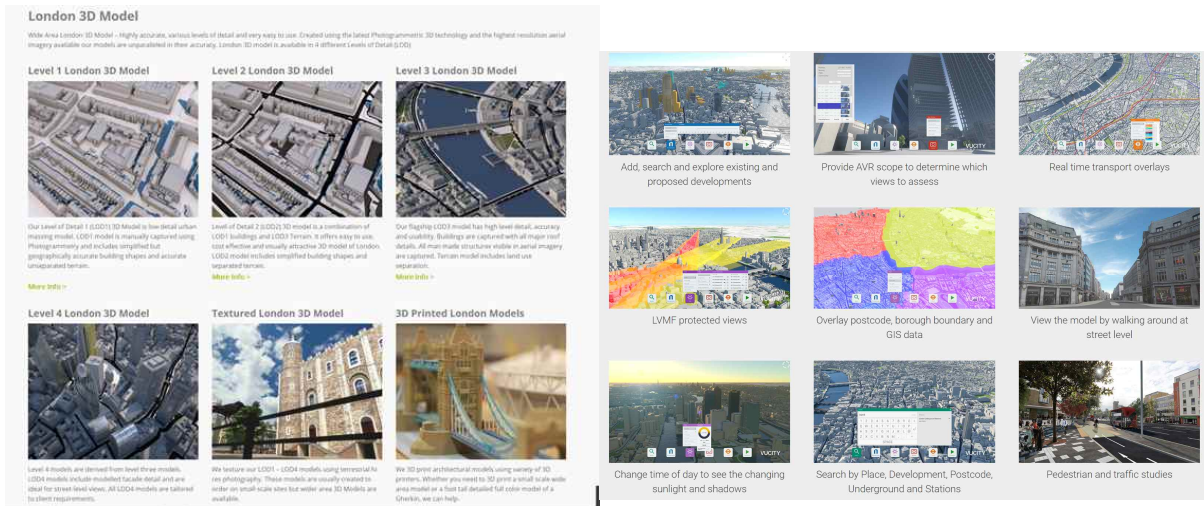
London 3D Model

Wide Area London 3D Model – Highly accurate, various levels of detail and very easy to use. Created using the latest Photogrammetric 3D technology and the highest resolution aerial imagery available our models are unparalleled in their accuracy. London 3D model is available in 4 different Levels of Detail (LOD)

Level 1 London 3D Model

Our Level of Detail 1 (LOD1) 3D Model is low detail urban massing model. LOD1 model is manually captured using Photogrammetry and includes simplified but geographically accurate building shapes and accurate unseparated terrain.

More Info >

Level 2 London 3D Model

Level of Detail 2 (LOD2) 3D Model is a combination of LOD1 buildings and LOD3 Terrain. It offers easy to use, cost effective and visually attractive 3D model of London. LOD2 model includes simplified building shapes and separated terrain.

More Info >

Level 3 London 3D Model

Our flagship LOD3 model has high level detail, accuracy and usability. Buildings are captured with all major roof details. All man made structures visible in aerial imagery are captured. Terrain model includes land use separation.

More Info >

Level 4 London 3D Model

Level 4 models are derived from level three models. LOD4 models include modelled facade detail and are ideal for street level views. All LOD4 models are tailored to client requirements.

Textured London 3D Model

We texture our LOD1 – LOD4 models using terrestrial hi res photography. These models are usually created to order on small-scale sites but wider area 3D Models are available.

3D Printed London Models

We 3D print architectural models using variety of 3D printers. Whether you need to 3D print a small scale wide area model or a foot tall detailed full color model of a Gherkin, we can help.

Add, search and explore existing and proposed developments

Provide AVR scope to determine which views to assess

Real time transport overlays

LVMF protected views

Overlay postcode, borough boundary and GIS data

View the model by walking around at street level

Change time of day to see the changing sunlight and shadows

Search by Place, Development, Postcode, Underground and Stations

Pedestrian and traffic studies

VUCITY